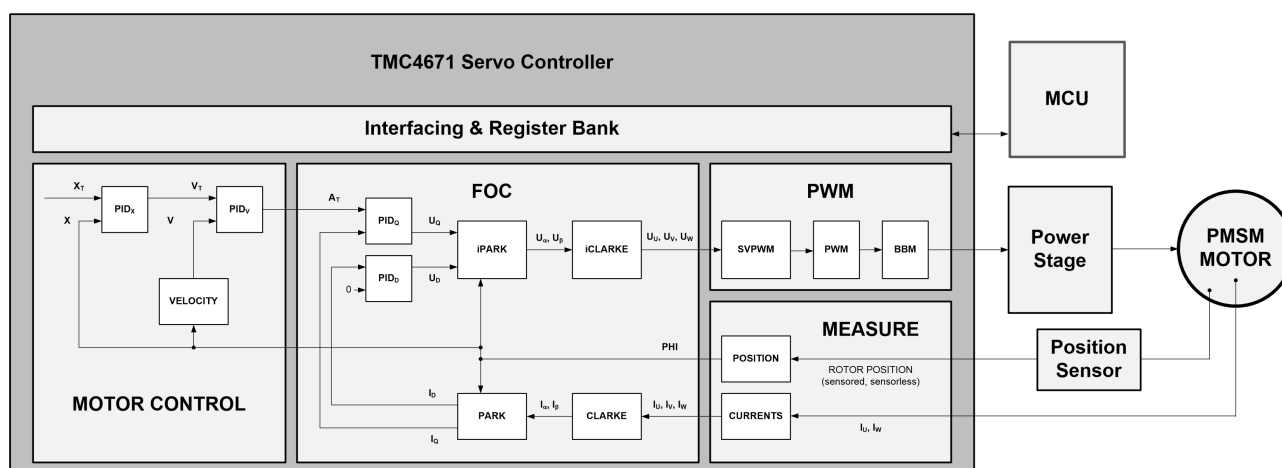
TMC4671 Servo Controller

MCU

Interfacing & Register Bank

$X_T$

X

$PID_X$

$V_T$

V

$PID_V$

VELOCITY

MOTOR CONTROL

FOC

$A_T$

$PID_Q$

$U_Q$

$PID_D$

$U_D$

0

iPARK

$U_\alpha, U_\beta$

iCLARKE

$U_U, U_V, U_W$

PHI

$I_D$

PARK

$I_\alpha, I_\beta$

CLARKE

$I_U, I_V, I_W$

$I_Q$

PWM

SVPWM

PWM

BBM

MEASURE

POSITION

ROTOR POSITION (sensored, sensorless)

CURRENTS

$I_U, I_W$

Power Stage

PMSM MOTOR

Position Sensor